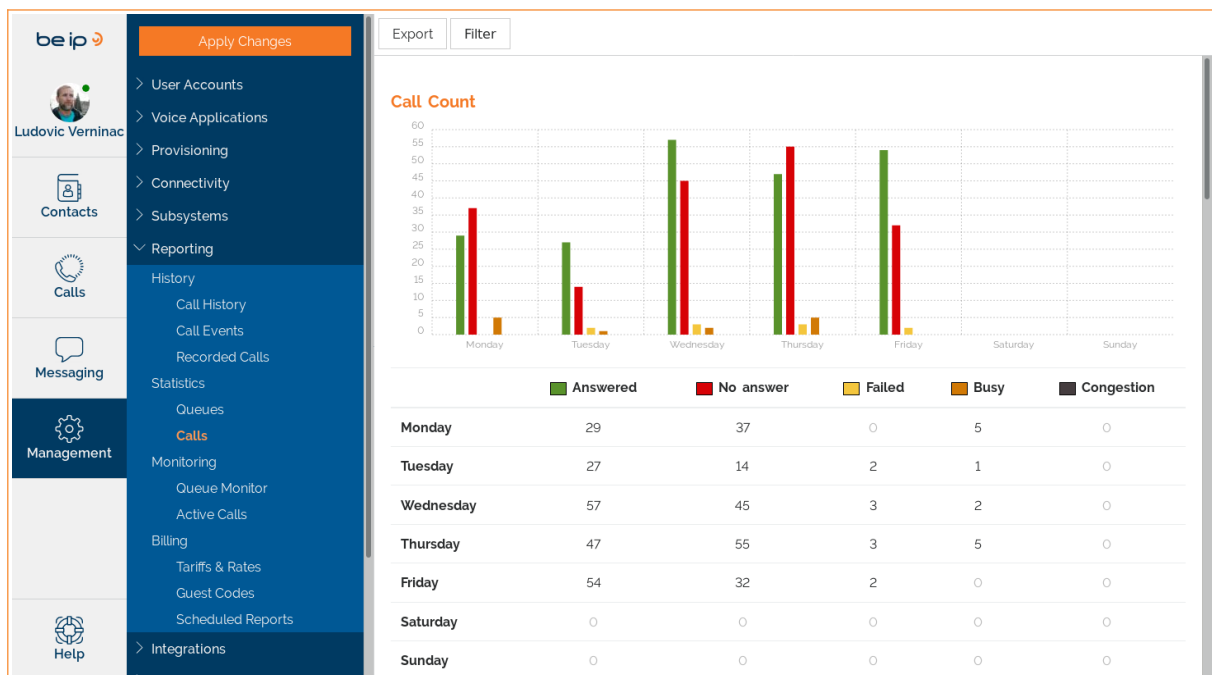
be ip

Ludovic Verninac

Contacts

Calls

Messaging

Management

Help

Apply Changes

User Accounts
Voice Applications
Provisioning
Connectivity
Subsystems
Reporting
History
Call History
Call Events
Recorded Calls
Statistics
Queues
Calls
Monitoring
Queue Monitor
Active Calls
Billing
Tariffs & Rates
Guest Codes
Scheduled Reports
Integrations

Export
Filter

Call Count

60
55
50
45
40
35
30
25
20
15
10
5
0

Monday
Tuesday
Wednesday
Thursday
Friday
Saturday
Sunday

| | Answered | No answer | Failed | Busy | Congestion |
|---|---|---|---|---|---|
| Monday | 29 | 37 | 0 | 5 | 0 |
| Tuesday | 27 | 14 | 2 | 1 | 0 |
| Wednesday | 57 | 45 | 3 | 2 | 0 |
| Thursday | 47 | 55 | 3 | 5 | 0 |
| Friday | 54 | 32 | 2 | 0 | 0 |
| Saturday | 0 | 0 | 0 | 0 | 0 |
| Sunday | 0 | 0 | 0 | 0 | 0 |